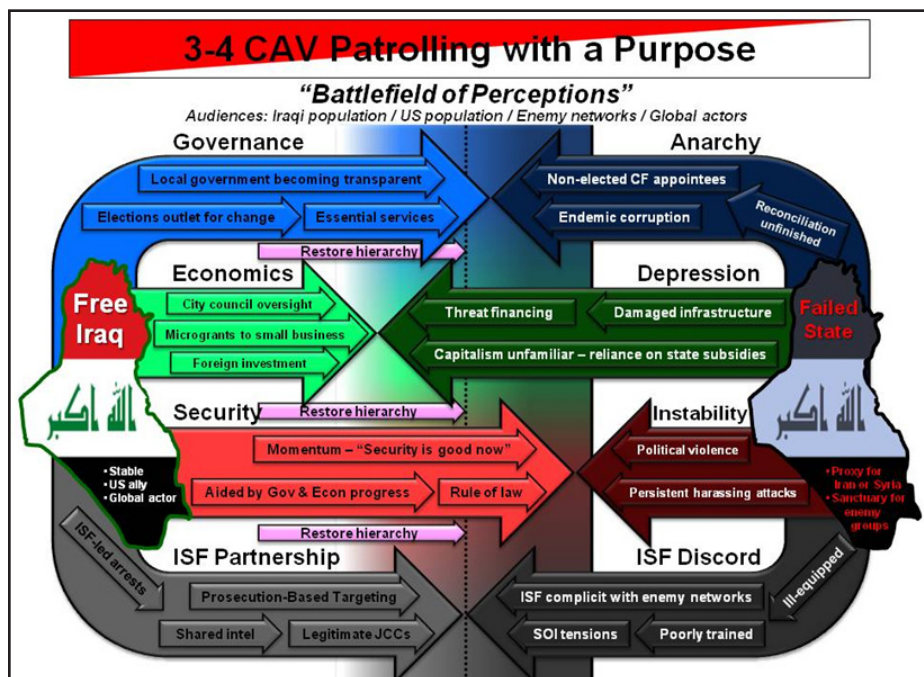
3-4 CAV Patrolling with a Purpose

"Battlefield of Perceptions"
Audiences: Iraqi population / US population / Enemy networks / Global actors

Governance
Local government becoming transparent
Elections outlet for change
Essential services
Restore hierarchy

Anarchy
Non-elected CF appointees
Endemic corruption
Reconciliation unfinished

Economics
City council oversight
Micrograts to small business
Foreign investment
Restore hierarchy

Depression
Threat financing
Damaged infrastructure
Capitalism unfamiliar – reliance on state subsidies

Free Iraq
• Stable
• US ally
• Global actor

Failed State
• Proxy for Iran or Syria
• Sanctuary for enemy groups

Security
Momentum – "Security is good now"
Aided by Gov & Econ progress
Rule of law
Restore hierarchy

Instability
Political violence
Persistent harassing attacks

ISF Partnership
ISF-led arrests
Prosecution-Based Targeting
Shared intel
Legitimate JCCs

ISF Discord
ISF complicit with enemy networks
Ill-equipped
SOI tensions
Poorly trained